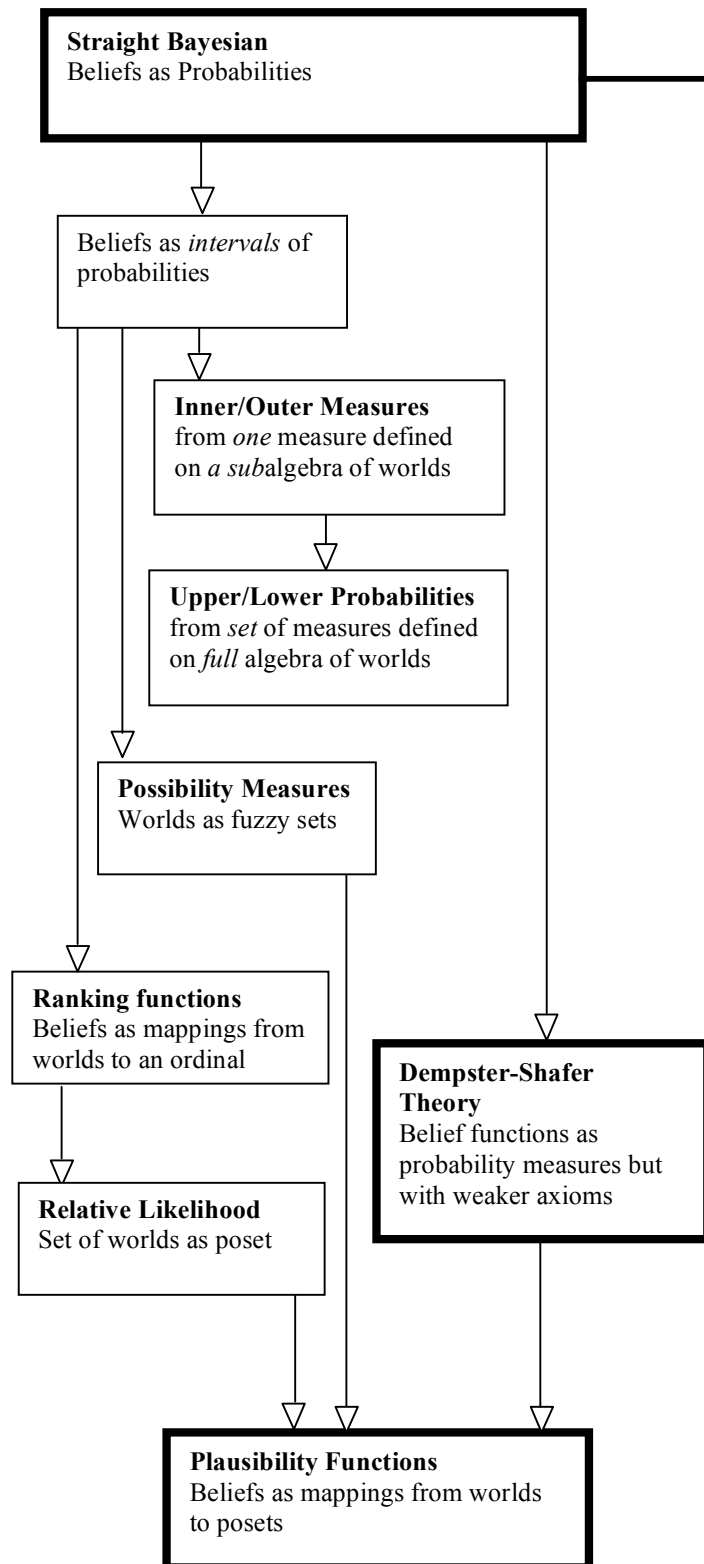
**Straight Bayesian**
Beliefs as Probabilities

Beliefs as *intervals* of probabilities

**Inner/Outer Measures**
from *one* measure defined on *a sub*algebra of worlds

**Upper/Lower Probabilities**
from *set* of measures defined on *full* algebra of worlds

**Possibility Measures**
Worlds as fuzzy sets

**Ranking functions**
Beliefs as mappings from worlds to an ordinal

**Dempster-Shafer Theory**
Belief functions as probability measures but with weaker axioms

**Relative Likelihood**
Set of worlds as poset

**Plausibility Functions**
Beliefs as mappings from worlds to posets